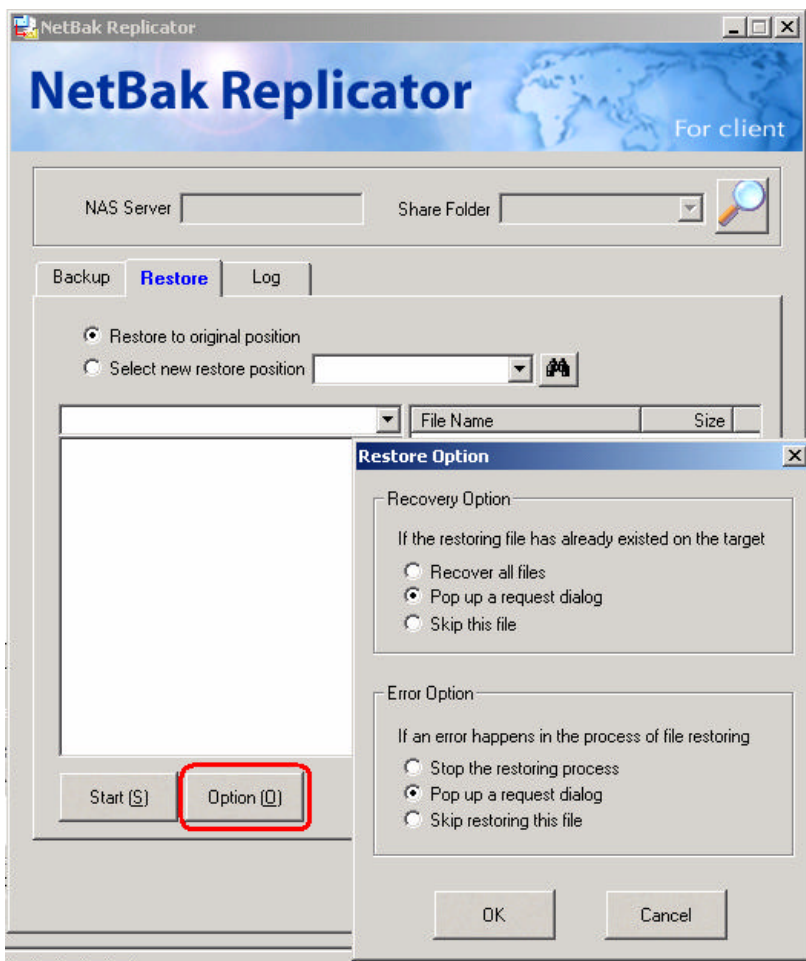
NetBak Replicator

NetBak Replicator

For client

NAS Server

Share Folder

Backup

Restore

Log

Restore to original position

Select new restore position

File Name

Size

Start (S)

Option (O)

Restore Option

Recovery Option

If the restoring file has already existed on the target

Recover all files

Pop up a request dialog

Skip this file

Error Option

If an error happens in the process of file restoring

Stop the restoring process

Pop up a request dialog

Skip restoring this file

OK

Cancel